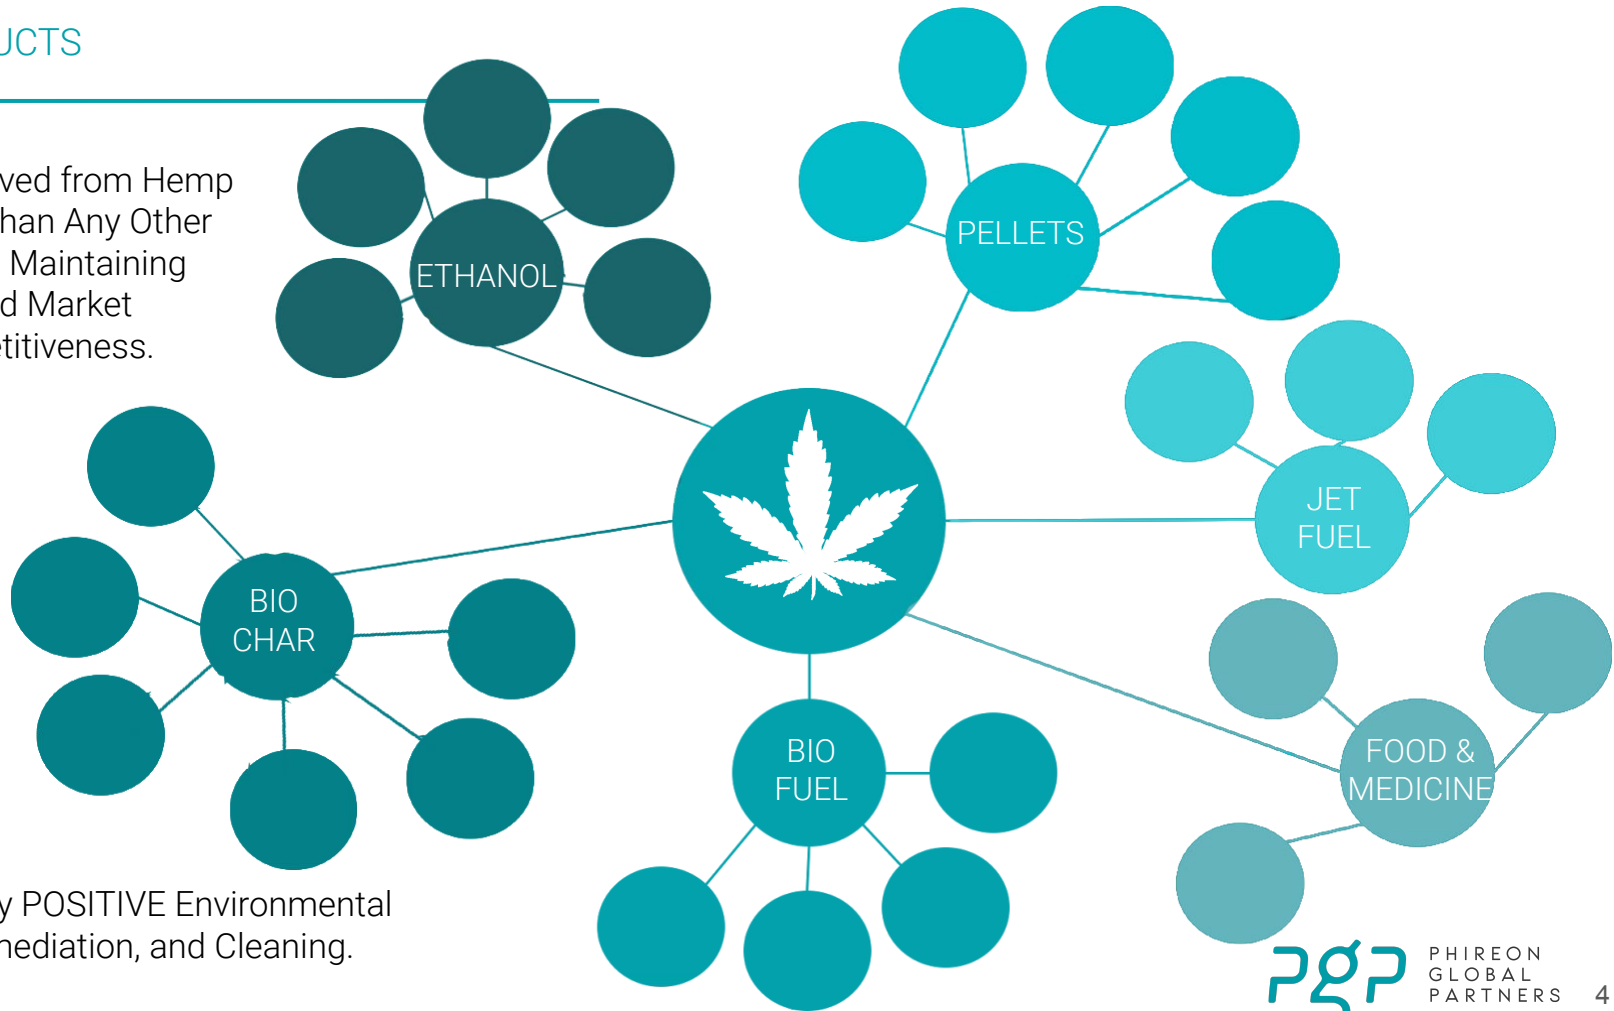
UCTS

ved from Hemp han Any Other Maintaining d Market titiveness.

y POSITIVE Environmental nediation, and Cleaning.

ETHANOL

PELLETS

JET FUEL

BIO CHAR

BIO FUEL

FOOD & MEDICINE

PGP PHIREON GLOBAL PARTNERS

4